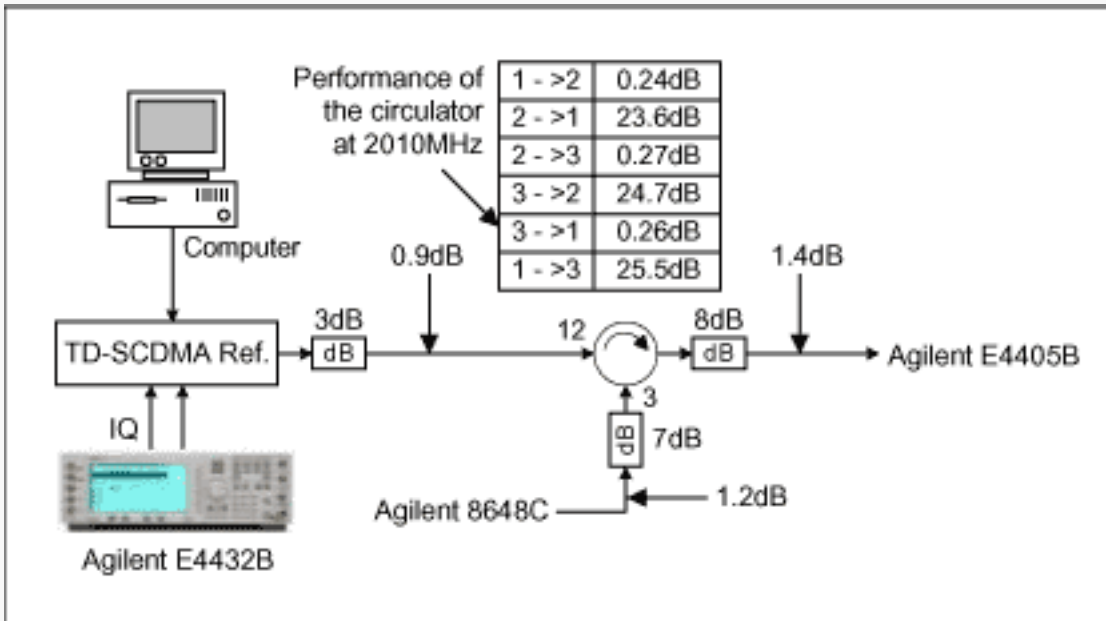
Performance of the circulator at 2010MHz

| 1 - >2 | 0.24dB |
|---|---|
| 2 - >1 | 23.6dB |
| 2 - >3 | 0.27dB |
| 3 - >2 | 24.7dB |
| 3 - >1 | 0.26dB |
| 1 - >3 | 25.5dB |

Computer

0.9dB

1.4dB

TD-SCDMA Ref.

3dB

dB

12

8dB

dB

Agilent E4405B

3

IQ

dB

7dB

Agilent 8648C

1.2dB

Agilent E4432B